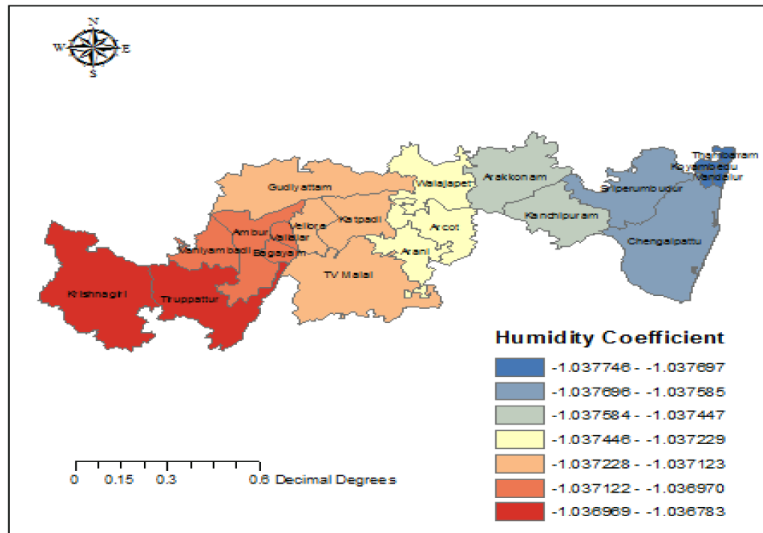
N
W E
S

Gudiyattam
Walajapet
Arakkonam
Sriperumbudur
Thambaram
Koyambedu
Vandalur
Kanchipuram
Chengalpattu
Ambur
Vellore
Katpadi
Arcot
Vaniyambadi
Valalar
Bagayam
Arani
TV Malai
Krishnagiri
Tiruppattur

Humidity Coefficient
-1.037746 - -1.037697
-1.037696 - -1.037585
-1.037584 - -1.037447
-1.037446 - -1.037229
-1.037228 - -1.037123
-1.037122 - -1.036970
-1.036969 - -1.036783

0 0.15 0.3 0.6 Decimal Degrees